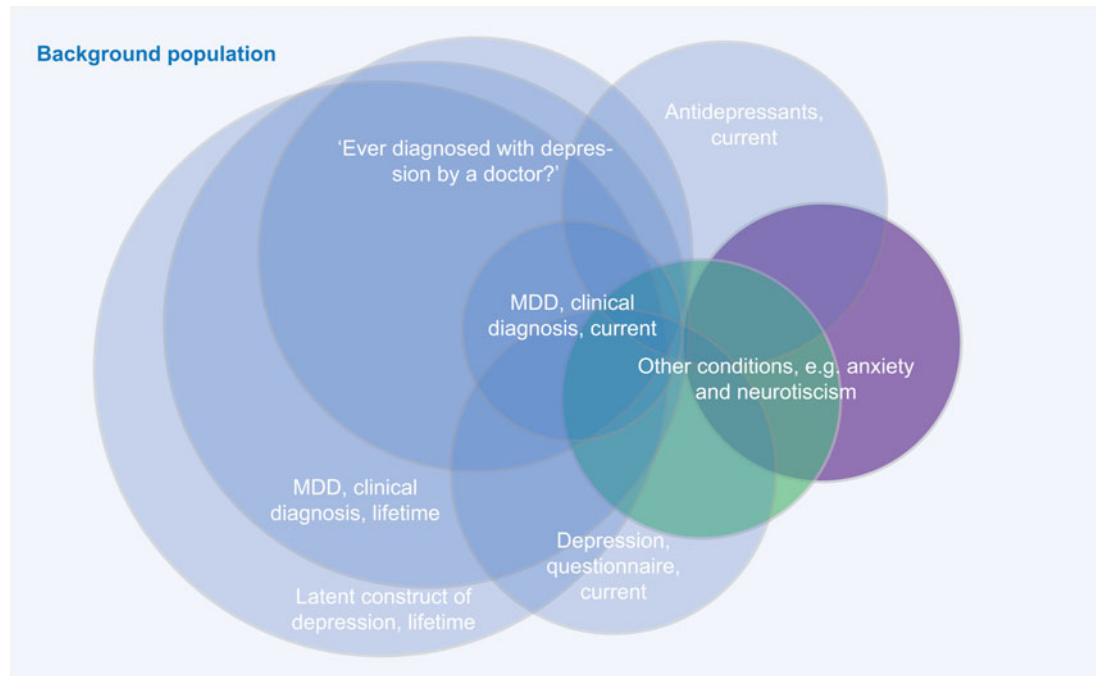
Background population

Antidepressants, current

'Ever diagnosed with depression by a doctor?'

MDD, clinical diagnosis, current

Other conditions, e.g. anxiety and neurotiscism

MDD, clinical diagnosis, lifetime

Depression, questionnaire, current

Latent construct of depression, lifetime